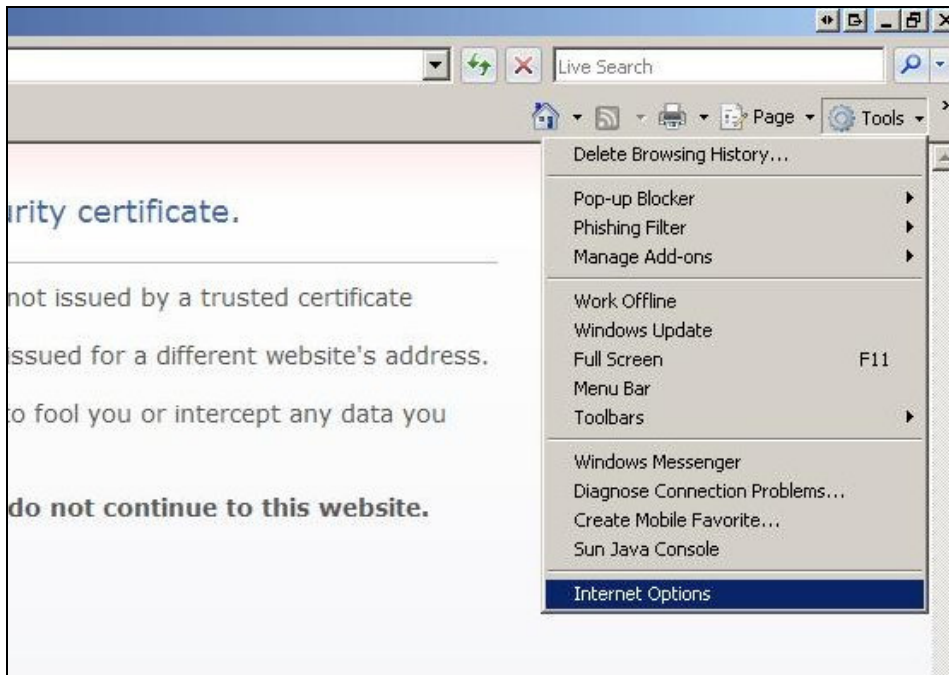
Live Search

Page ▾ Tools ▾

Delete Browsing History...

Pop-up Blocker
Phishing Filter
Manage Add-ons

Work Offline
Windows Update
Full Screen F11
Menu Bar
Toolbars

Windows Messenger
Diagnose Connection Problems...
Create Mobile Favorite...
Sun Java Console

Internet Options

urity certificate.

not issued by a trusted certificate

issued for a different website's address.

to fool you or intercept any data you

do not continue to this website.